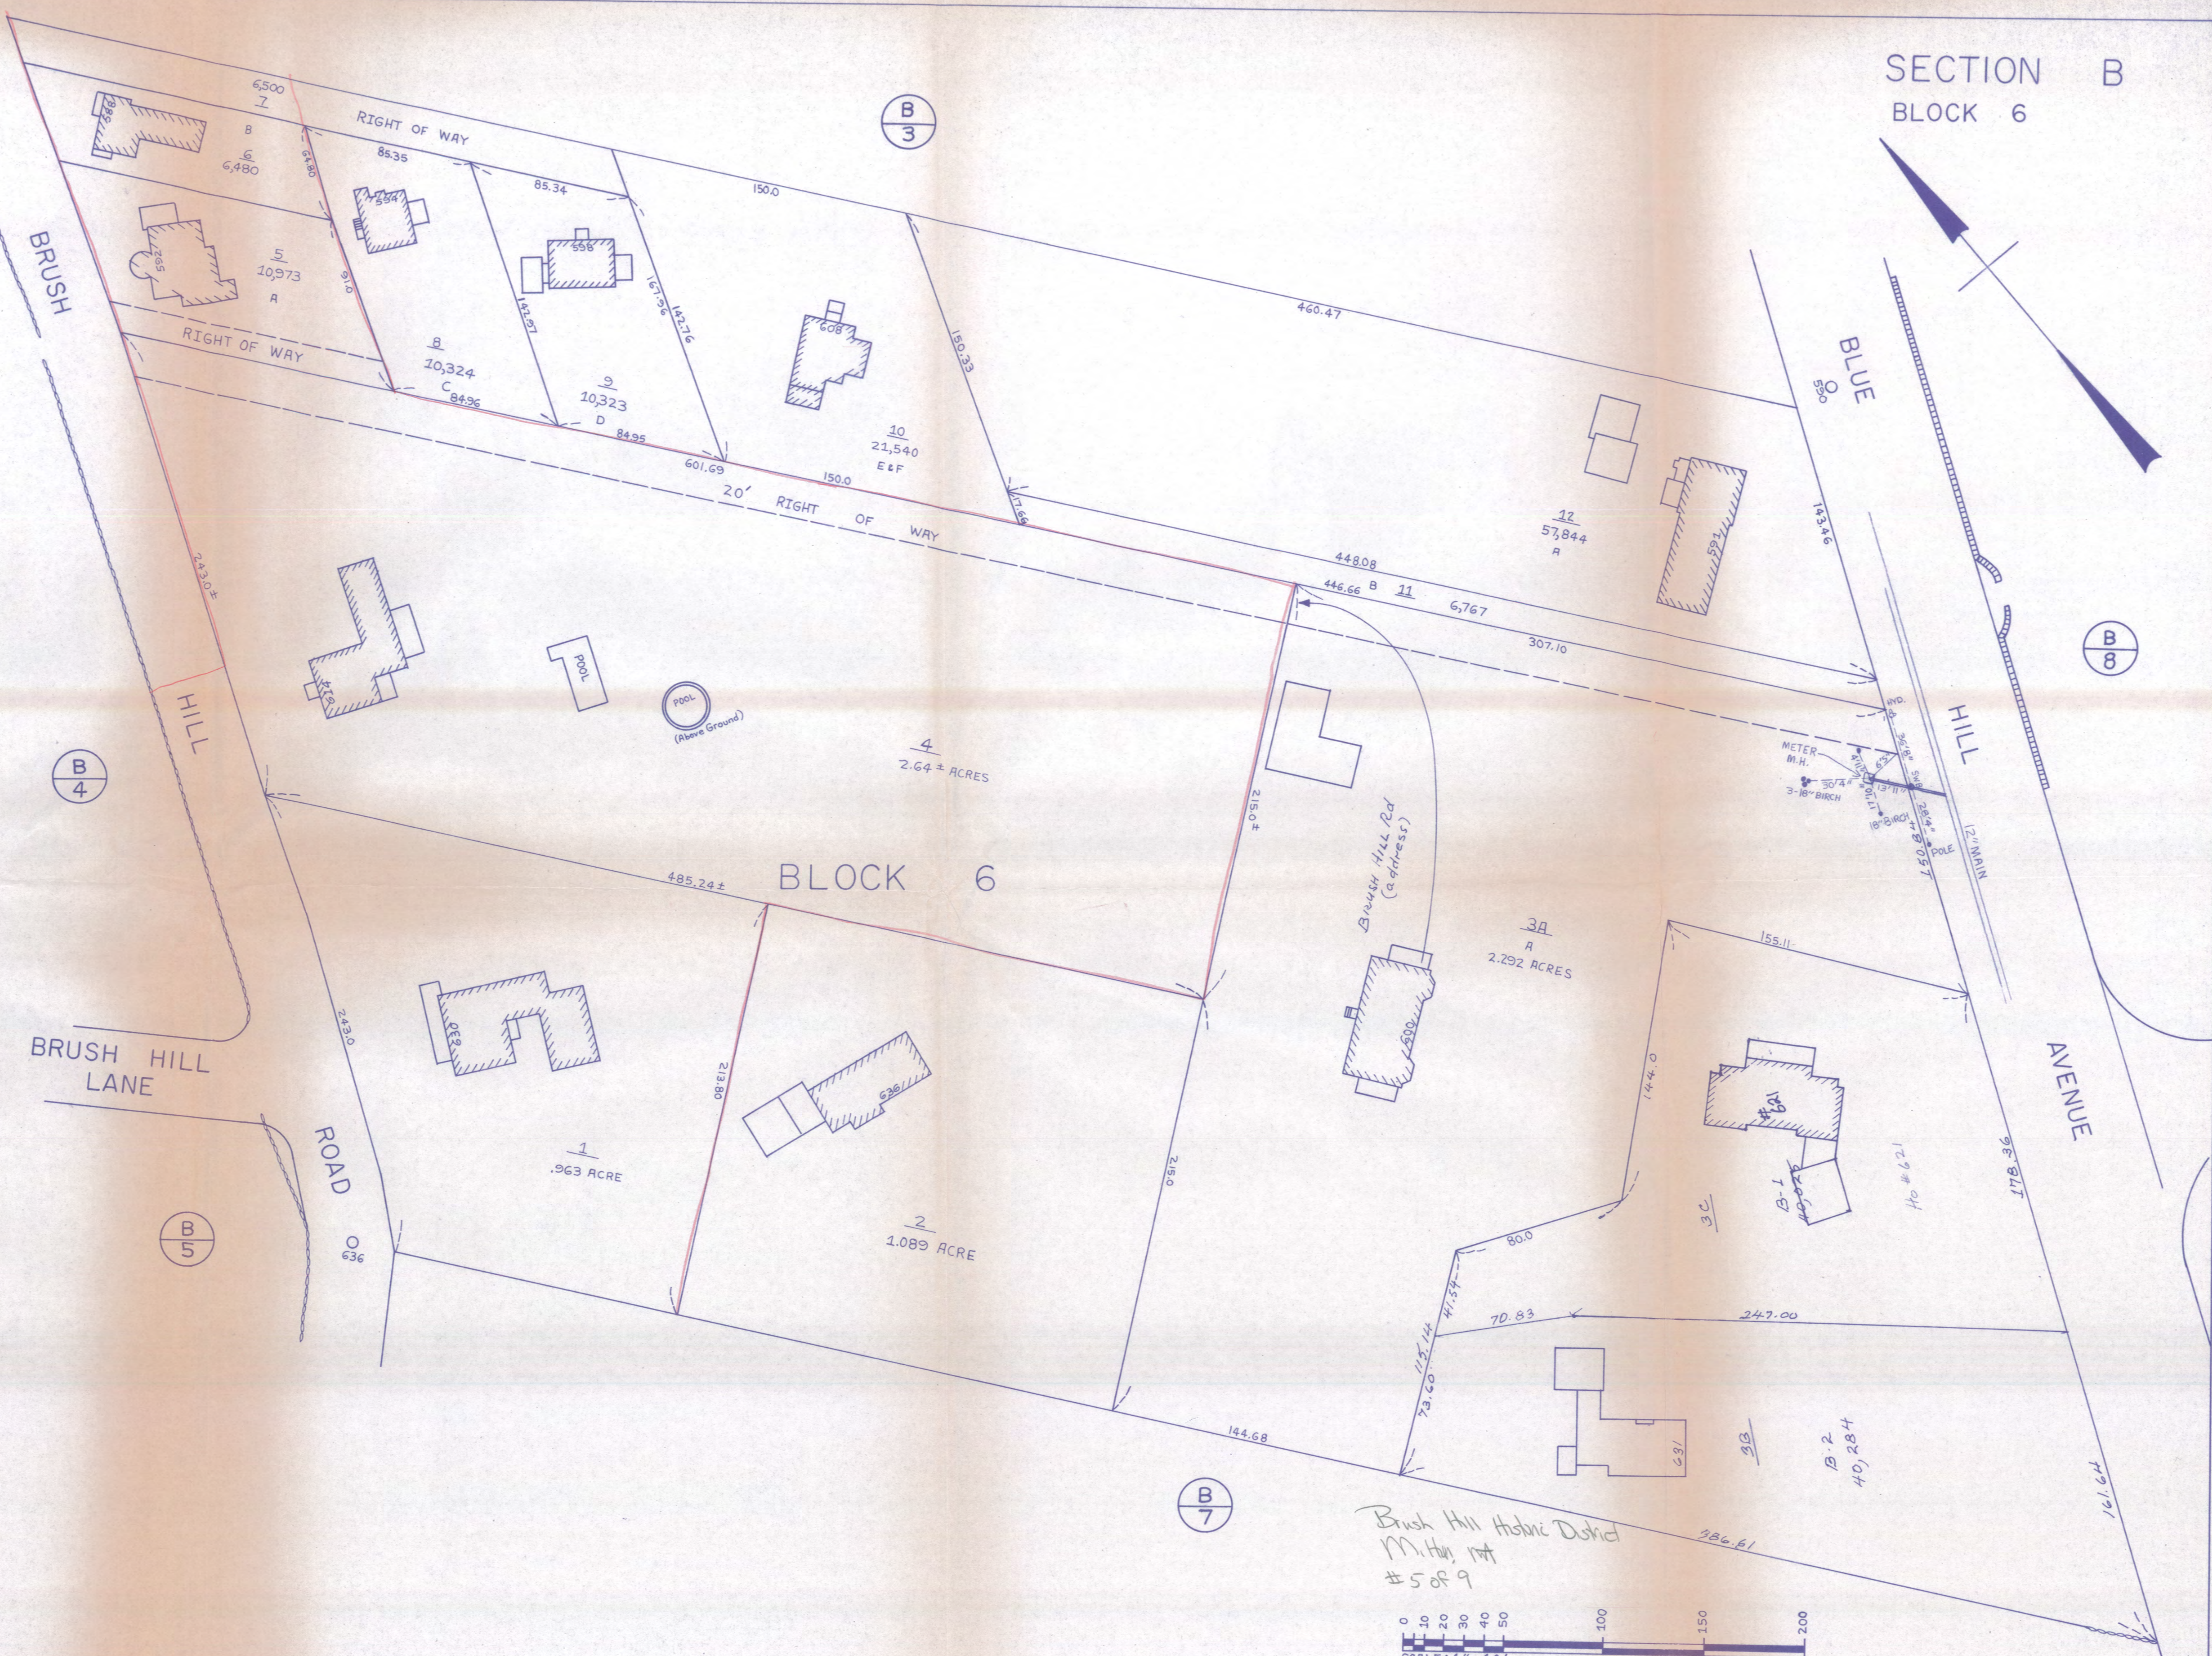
SECTION B
BLOCK 6

B
3

B
4

B
5

B
7

B
8

BRUSH

HILL

ROAD

BRUSH HILL LANE

BLUE HILL AVENUE

RIGHT OF WAY

RIGHT OF WAY

20' RIGHT OF WAY

BLOCK 6

6,500
7
B
6
6,480

5
10,973
A

8
10,324
C

9
10,323
D

10
21,540
E&F

12
57,844
A

11
6,767

4
2.64 ± ACRES

3A
A
2.292 ACRES

1
.963 ACRE

2
1.089 ACRE

3C

3B

B-1

B-2
40,284

85.35
85.34
150.0
460.47
84.96
84.95
601.69
150.0
448.08
446.66
307.10
485.24±
243.0
243.0±
218.80
215.0±
215.0
155.11
144.0
80.0
70.83
247.00
144.68
786.61
161.64
178.36
143.46
150.33
167.56
162.76
163.97
91.0
65.80
73.60
115.14
41.54

POOL
POOL
(Above Ground)

BRUSH HILL Rd
(address)

METER
M.H.
3-18" BIRCH
POLE
12" MAIN
HYD.

Ho #621

588
584
598
608
594
585
572
583
636
600
621
631
590
636

Brush Hill Historic District
Milton, MA
#5 of 9

0 10 20 30 40 50 100 150 200